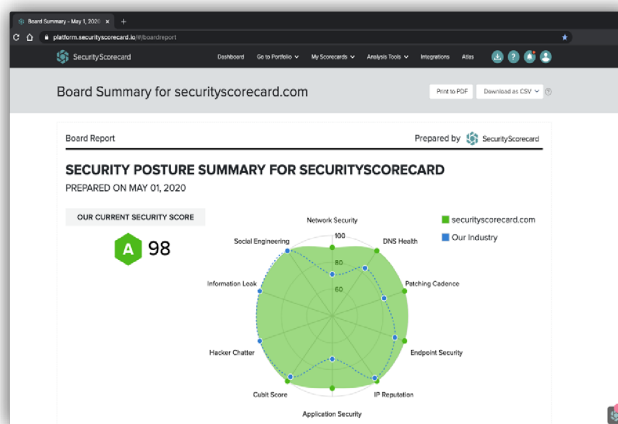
Board Summary – May 1, 2020 ×
platform.securityscorecard.io/#/boardreport

SecurityScorecard

Dashboard Go to Portfolio My Scorecards Analysis Tools Integrations Atlas

Board Summary for securityscorecard.com

Print to PDF Download as CSV

Board Report

Prepared by SecurityScorecard

SECURITY POSTURE SUMMARY FOR SECURITYSCORECARD

PREPARED ON MAY 01, 2020

OUR CURRENT SECURITY SCORE

A 98

Network Security
100
80
60
DNS Health
Patching Cadence
Endpoint Security
IP Reputation
Application Security
Cubit Score
Hacker Chatter
Information Leak
Social Engineering

securityscorecard.com
Our Industry